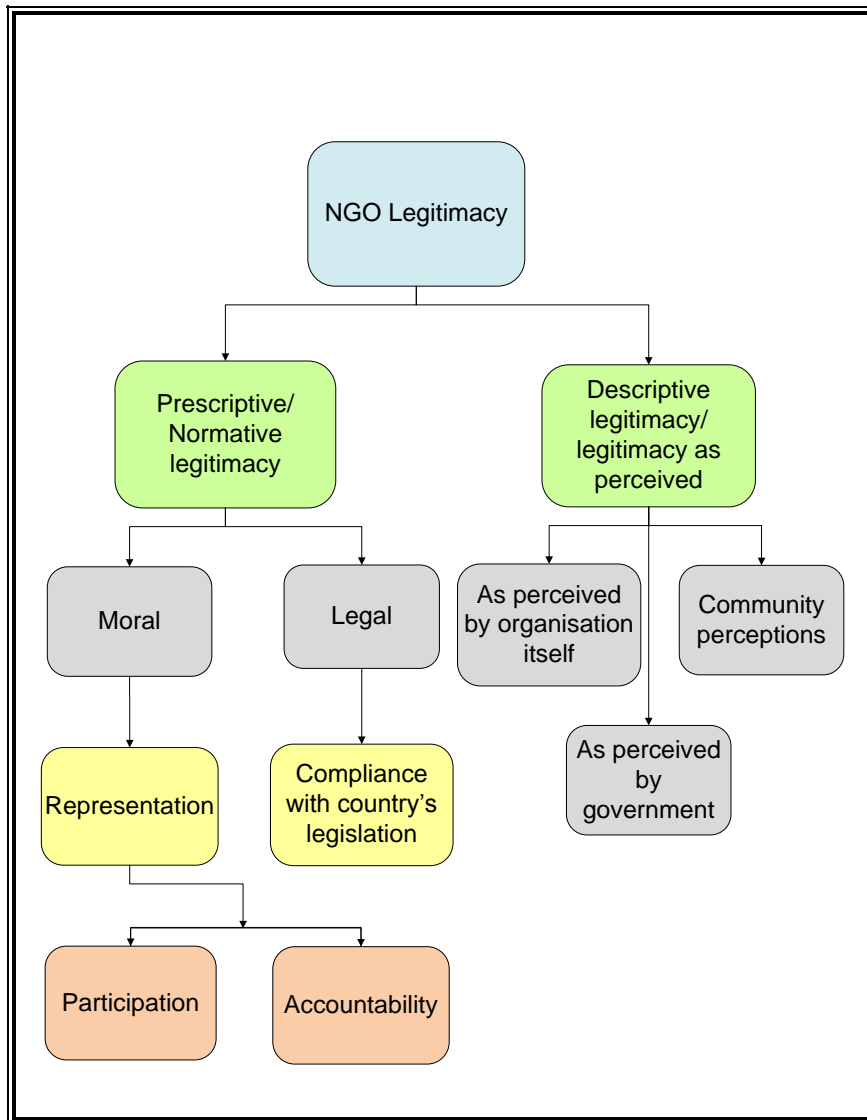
NGO Legitimacy

Prescriptive/ Normative legitimacy

Descriptive legitimacy/ legitimacy as perceived

Moral

Legal

As perceived by organisation itself

Community perceptions

As perceived by government

Representation

Compliance with country's legislation

Participation

Accountability